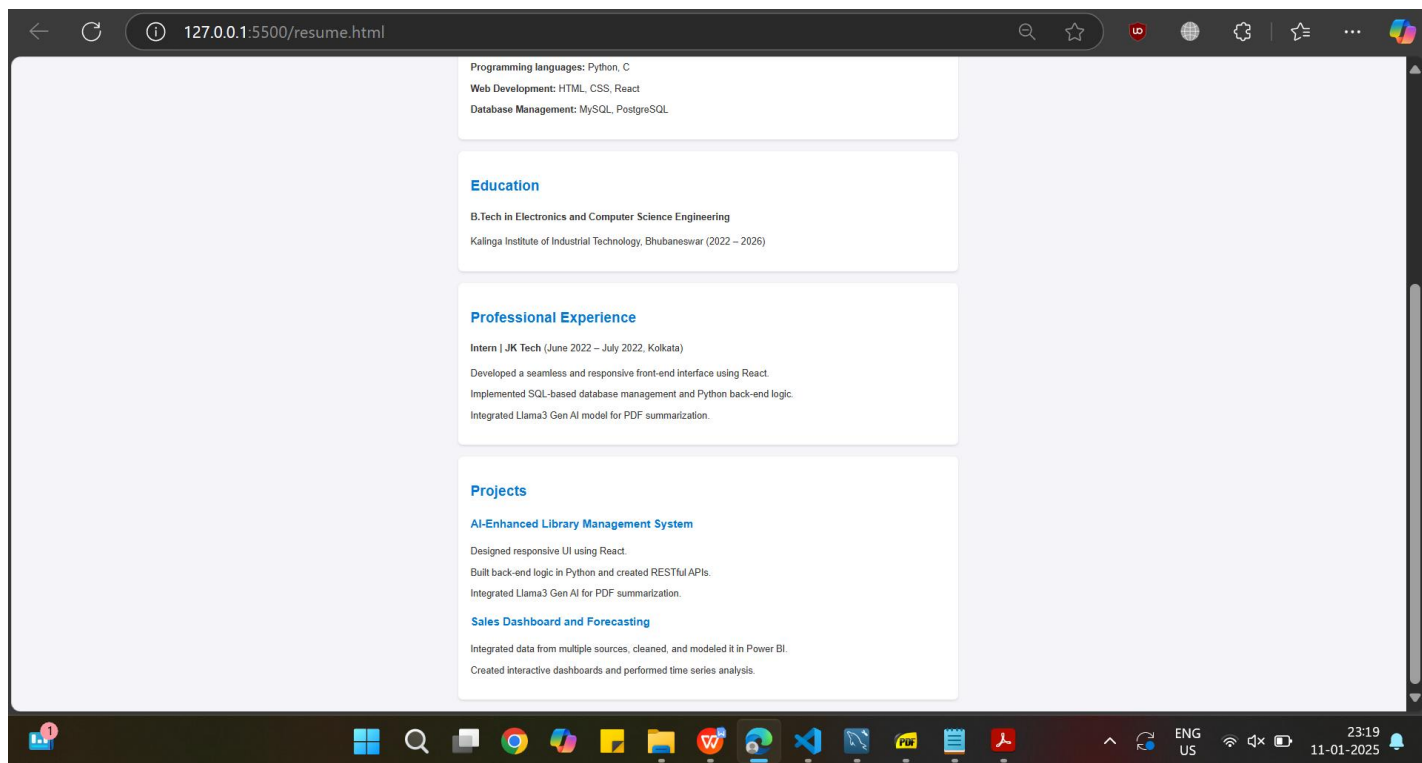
127.0.0.1:5500/resume.html

**Programming languages:** Python, C
**Web Development:** HTML, CSS, React
**Database Management:** MySQL, PostgreSQL

Education

B.Tech in Electronics and Computer Science Engineering

Kalinga Institute of Industrial Technology, Bhubaneswar (2022 – 2026)

Professional Experience

**Intern | JK Tech** (June 2022 – July 2022, Kolkata)

Developed a seamless and responsive front-end interface using React.
Implemented SQL-based database management and Python back-end logic.
Integrated Llama3 Gen AI model for PDF summarization.

Projects

AI-Enhanced Library Management System

Designed responsive UI using React.
Built back-end logic in Python and created RESTful APIs.
Integrated Llama3 Gen AI for PDF summarization.

Sales Dashboard and Forecasting

Integrated data from multiple sources, cleaned, and modeled it in Power BI.
Created interactive dashboards and performed time series analysis.

1

PDF

ENG
US

23:19
11-01-2025